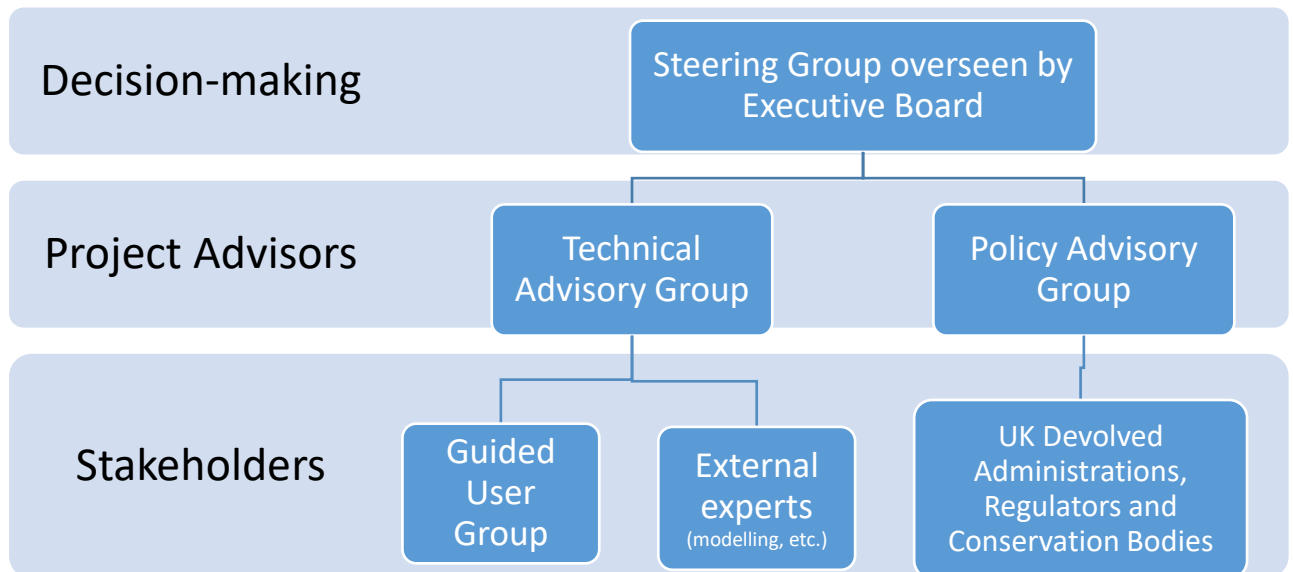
Decision-making

Steering Group overseen by Executive Board

Project Advisors

Technical Advisory Group

Policy Advisory Group

Stakeholders

Guided User Group

External experts (modelling, etc.)

UK Devolved Administrations, Regulators and Conservation Bodies